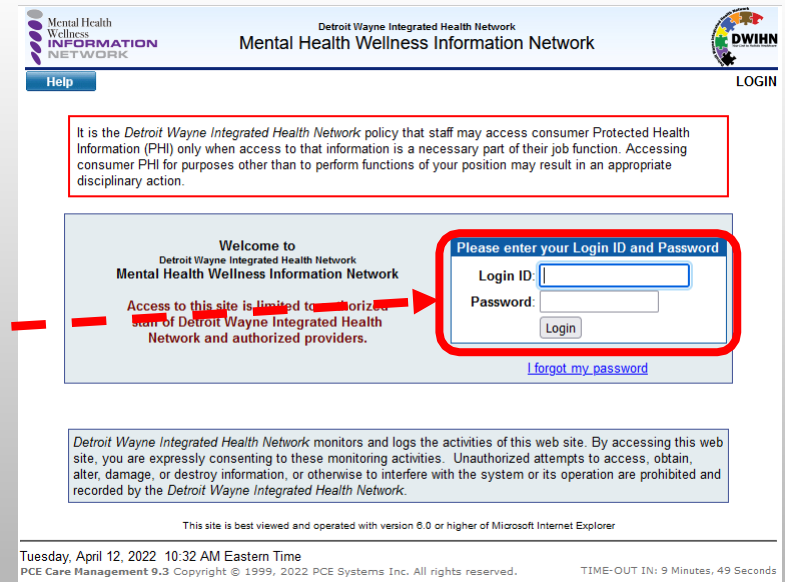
Mental Health Wellness INFORMATION NETWORK

Detroit Wayne Integrated Health Network
Mental Health Wellness Information Network

DWIHN
Detroit Wayne Integrated Health Network
Your Link to Holistic Healthcare

Help

LOGIN

It is the *Detroit Wayne Integrated Health Network* policy that staff may access consumer Protected Health Information (PHI) only when access to that information is a necessary part of their job function. Accessing consumer PHI for purposes other than to perform functions of your position may result in an appropriate disciplinary action.

Welcome to
Detroit Wayne Integrated Health Network
Mental Health Wellness Information Network

Access to this site is limited to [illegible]orized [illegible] of Detroit Wayne Integrated Health Network and authorized providers.

Please enter your Login ID and Password
Login ID:
Password:
Login

I forgot my password

*Detroit Wayne Integrated Health Network* monitors and logs the activities of this web site. By accessing this web site, you are expressly consenting to these monitoring activities. Unauthorized attempts to access, obtain, alter, damage, or destroy information, or otherwise to interfere with the system or its operation are prohibited and recorded by the *Detroit Wayne Integrated Health Network*.

This site is best viewed and operated with version 6.0 or higher of Microsoft Internet Explorer

Tuesday, April 12, 2022 10:32 AM Eastern Time
PCE Care Management 9.3 Copyright © 1999, 2022 PCE Systems Inc. All rights reserved.

TIME-OUT IN: 9 Minutes, 49 Seconds